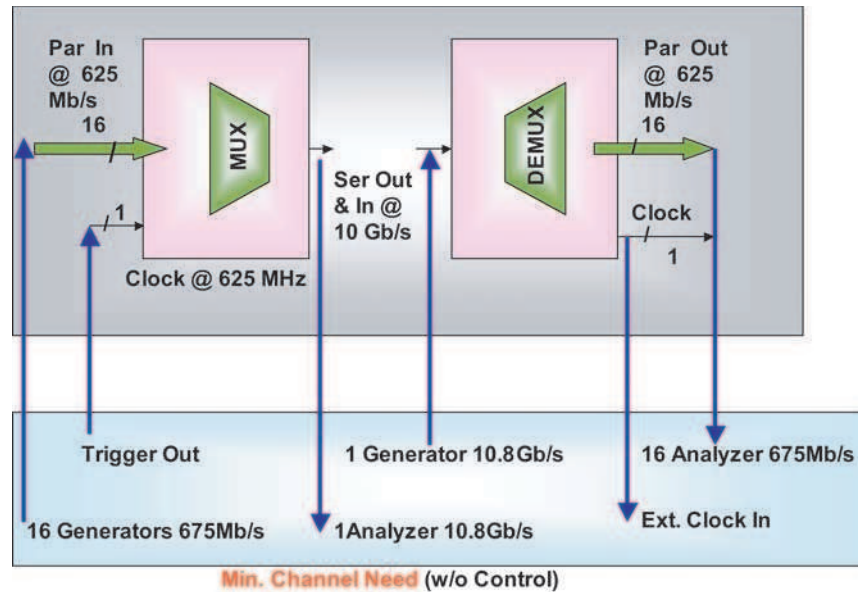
Par In @ 625 Mb/s
16

MUX

1

Clock @ 625 MHz

Ser Out & In @ 10 Gb/s

DEMUX

Par Out @ 625 Mb/s
16

Clock
1

Trigger Out

1 Generator 10.8Gb/s

16 Analyzer 675Mb/s

16 Generators 675Mb/s

1Analyzer 10.8Gb/s

Ext. Clock In

Min. Channel Need (w/o Control)